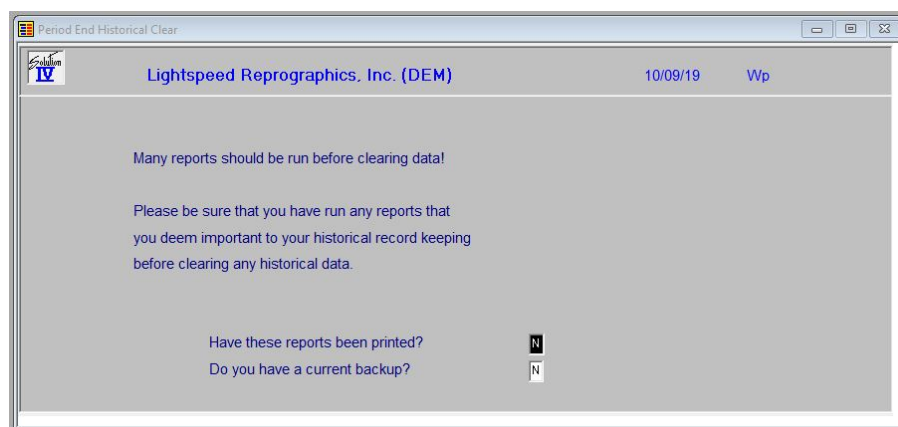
Period End Historical Clear

Solution IV

Lightspeed Reprographics, Inc. (DEM)

10/09/19

Wp

Many reports should be run before clearing data!

Please be sure that you have run any reports that you deem important to your historical record keeping before clearing any historical data.

Have these reports been printed? N

Do you have a current backup? N